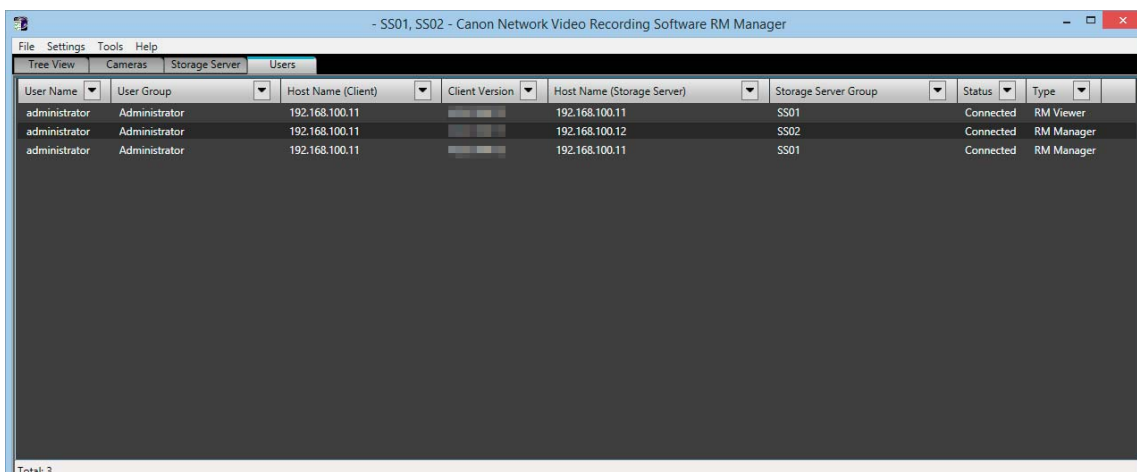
- SS01, SS02 - Canon Network Video Recording Software RM Manager

File Settings Tools Help

Tree View | Cameras | Storage Server | Users

| User Name | User Group | Host Name (Client) | Client Version | Host Name (Storage Server) | Storage Server Group | Status | Type |
|---|---|---|---|---|---|---|---|
| administrator | Administrator | 192.168.100.11 | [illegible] | 192.168.100.11 | SS01 | Connected | RM Viewer |
| administrator | Administrator | 192.168.100.11 | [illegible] | 192.168.100.12 | SS02 | Connected | RM Manager |
| administrator | Administrator | 192.168.100.11 | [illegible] | 192.168.100.11 | SS01 | Connected | RM Manager |

Total: 3